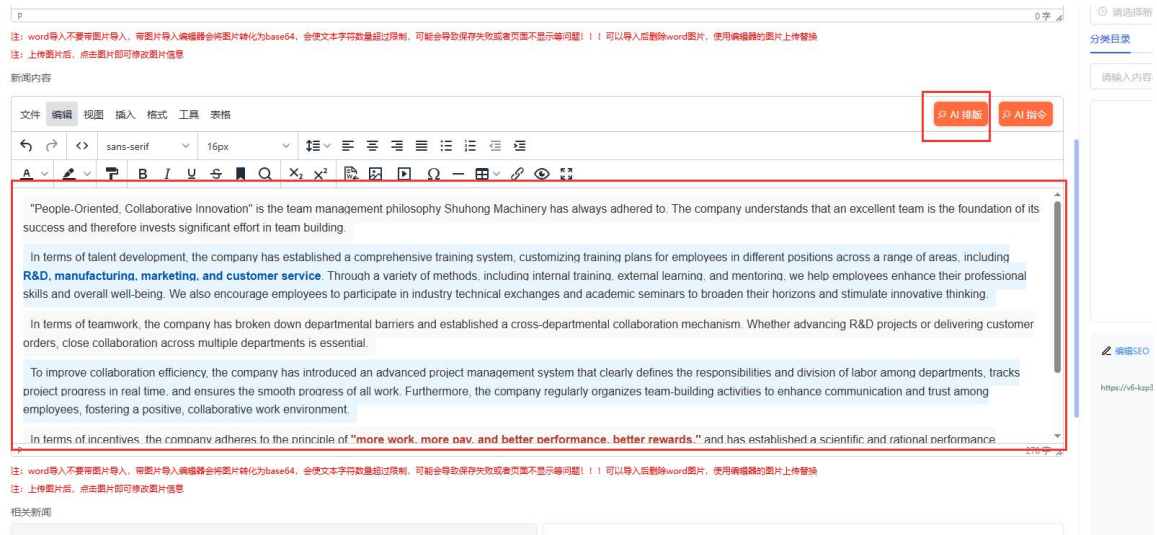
p

0字

注：word导入不要带图片导入，带图片导入编辑器会将图片转化为base64，会使文本字符数量超过限制，可能会导致保存失败或者页面不显示等问题！！！可以导入后删除word图片，使用编辑器的图片上传替换

注：上传图片后，点击图片即可修改图片信息

新闻内容

文件 编辑 视图 插入 格式 工具 表格

AI 排版 AI 指令

sans-serif 16px

"People-Oriented, Collaborative Innovation" is the team management philosophy Shuhong Machinery has always adhered to. The company understands that an excellent team is the foundation of its success and therefore invests significant effort in team building.

In terms of talent development, the company has established a comprehensive training system, customizing training plans for employees in different positions across a range of areas, including R&D, manufacturing, marketing, and customer service. Through a variety of methods, including internal training, external learning, and mentoring, we help employees enhance their professional skills and overall well-being. We also encourage employees to participate in industry technical exchanges and academic seminars to broaden their horizons and stimulate innovative thinking.

In terms of teamwork, the company has broken down departmental barriers and established a cross-departmental collaboration mechanism. Whether advancing R&D projects or delivering customer orders, close collaboration across multiple departments is essential.

To improve collaboration efficiency, the company has introduced an advanced project management system that clearly defines the responsibilities and division of labor among departments, tracks project progress in real time, and ensures the smooth progress of all work. Furthermore, the company regularly organizes team-building activities to enhance communication and trust among employees, fostering a positive, collaborative work environment.

In terms of incentives, the company adheres to the principle of "more work, more pay, and better performance, better rewards." and has established a scientific and rational performance

p

270 字

注：word导入不要带图片导入，带图片导入编辑器会将图片转化为base64，会使文本字符数量超过限制，可能会导致保存失败或者页面不显示等问题！！！可以导入后删除word图片，使用编辑器的图片上传替换

注：上传图片后，点击图片即可修改图片信息

相关新闻

请选择新

分类目录

请输入内容

编辑SEO

https://v6-kzp3